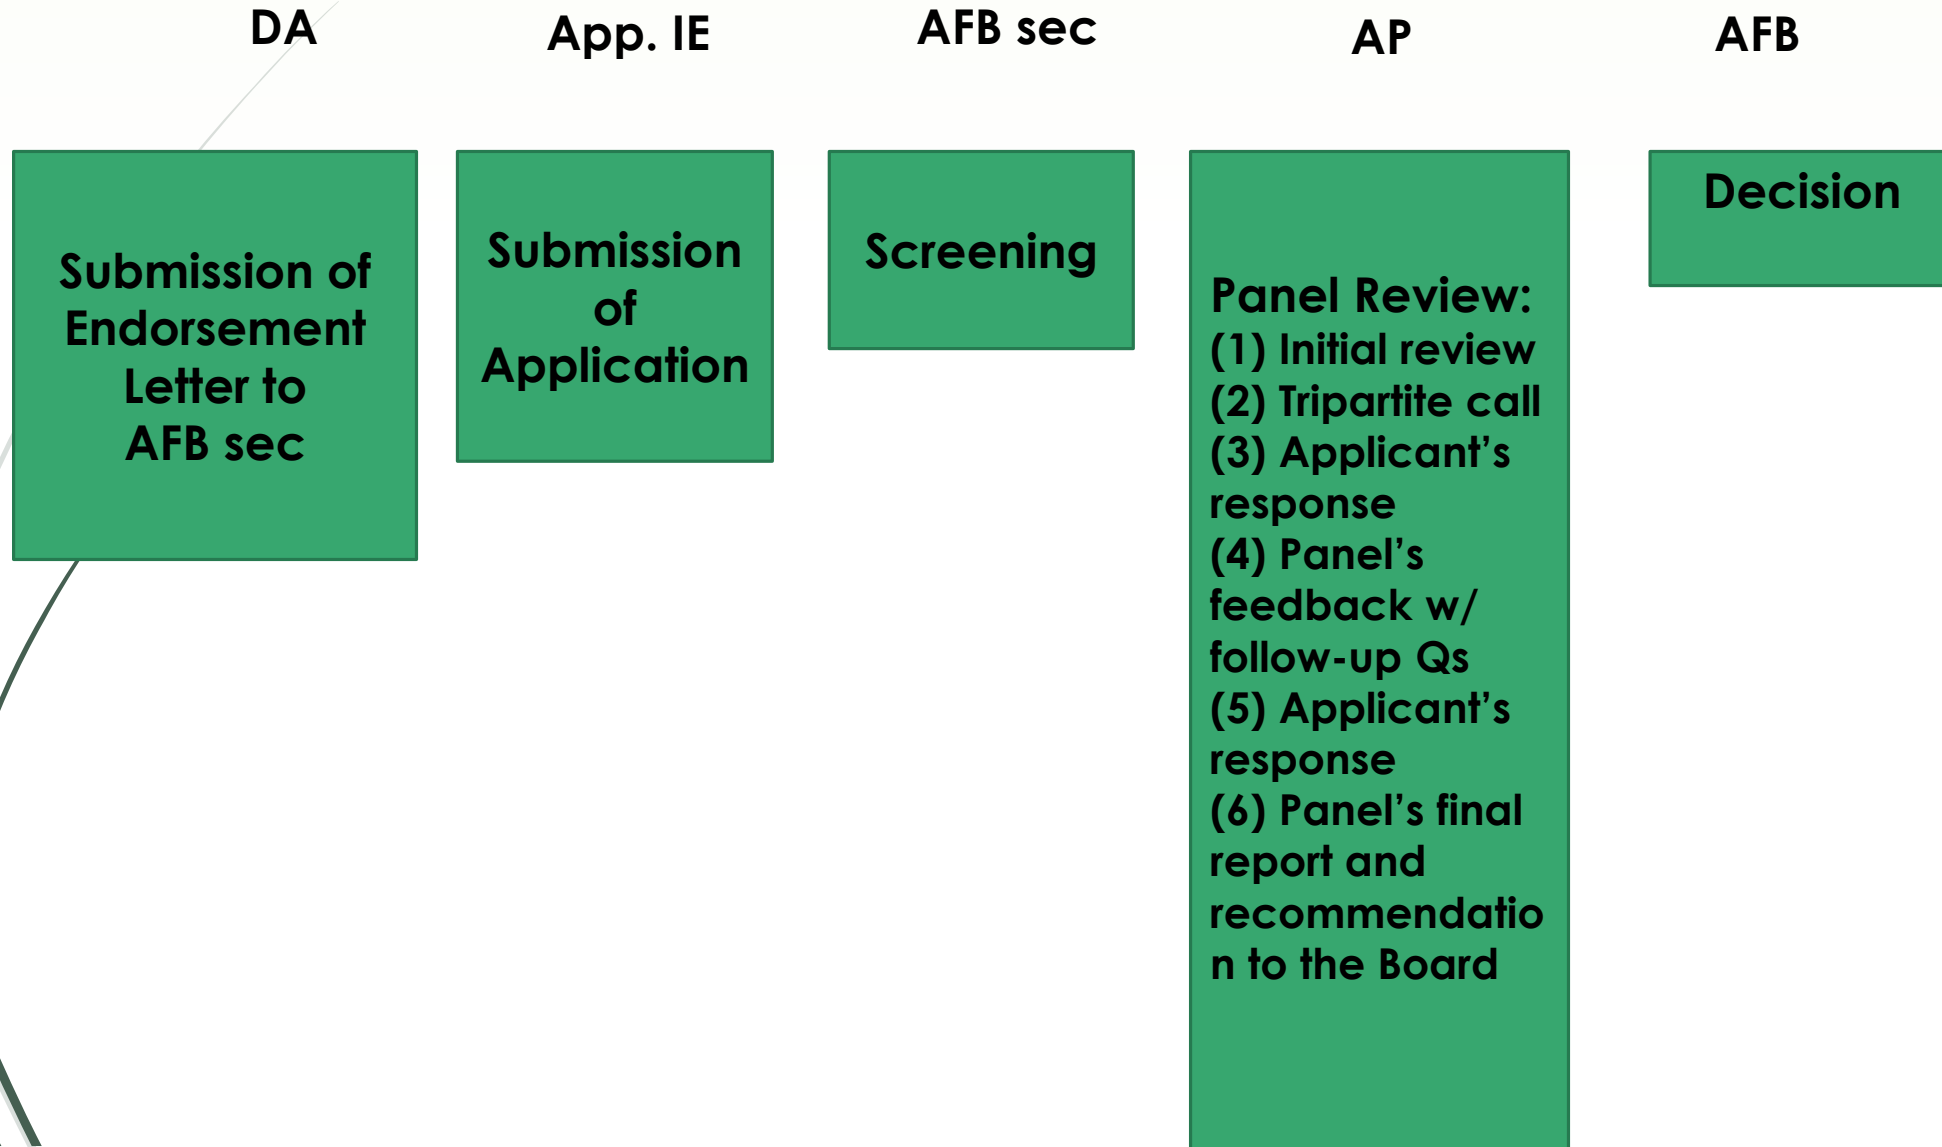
DA

Submission of Endorsement Letter to AFB sec

App. IE

Submission of Application

AFB sec

Screening

AP

Panel Review:
(1) Initial review
(2) Tripartite call
(3) Applicant's response
(4) Panel's feedback w/ follow-up Qs
(5) Applicant's response
(6) Panel's final report and recommendation to the Board

AFB

Decision